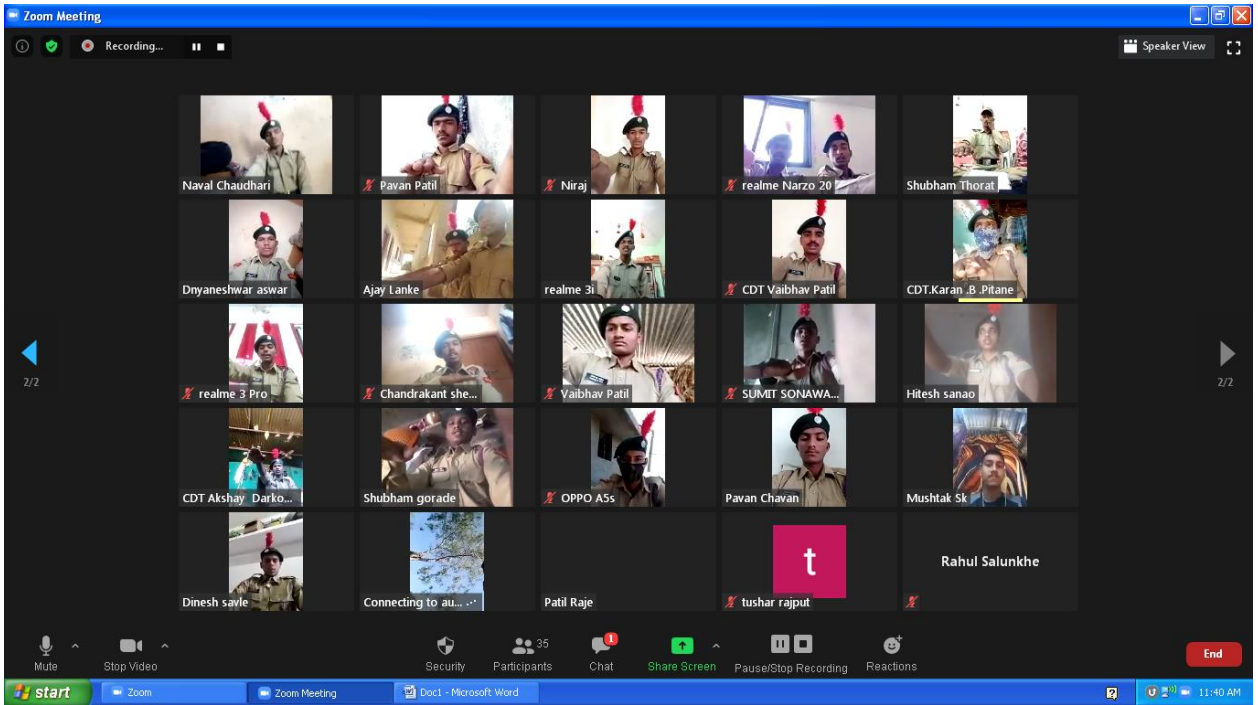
Zoom Meeting

Recording...

Speaker View

Naval Chaudhari
Pavan Patil
Niraj
realme Narzo 20
Shubham Thorat

Dnyaneshwar aswar
Ajay Lanke
realme 3i
CDT Vaibhav Patil
CDT.Karan .B .Pitane

2/2
realme 3 Pro
Chandrakant she...
Vaibhav Patil
SUMIT SONAWA...
Hitesh sanao
2/2

CDT Akshay Darko...
Shubham gorade
OPPO A5s
Pavan Chavan
Mushtak Sk

Dinesh savle
Connecting to au...
Patil Raje
t
tushar rajput
Rahul Salunkhe

Mute
Stop Video
Security
35
Participants
1
Chat
Share Screen
Pause/Stop Recording
Reactions
End

start
Zoom
Zoom Meeting
Doc1 - Microsoft Word
11:40 AM